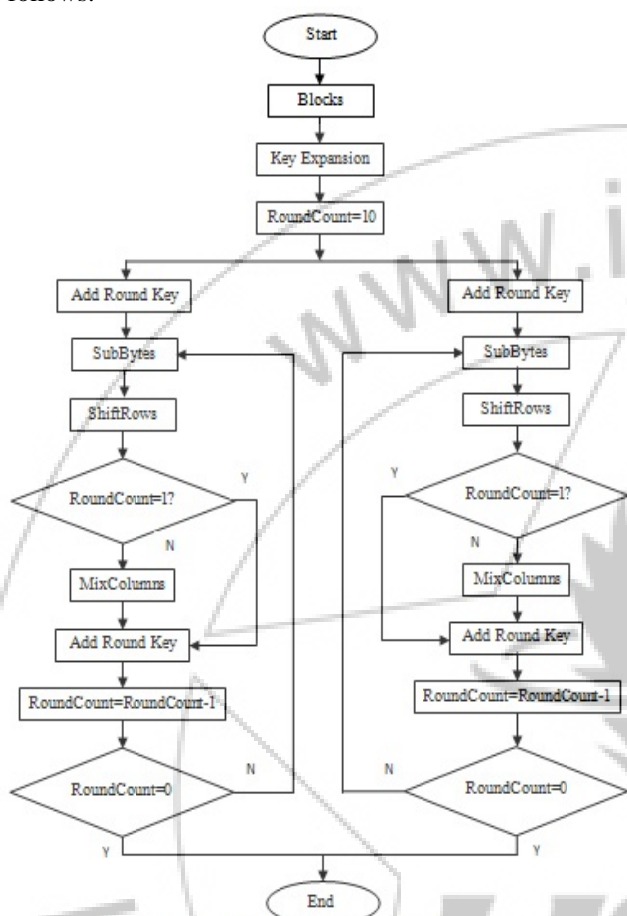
follows:

Start

Blocks

Key Expansion

RoundCount=10

Add Round Key

SubBytes

ShiftRows

RoundCount=1?

Y

N

MixColumns

Add Round Key

RoundCount=RoundCount-1

RoundCount=0

N

Y

Add Round Key

SubBytes

ShiftRows

RoundCount=1?

Y

N

MixColumns

Add Round Key

RoundCount=RoundCount-1

RoundCount=0

N

Y

End

www.i